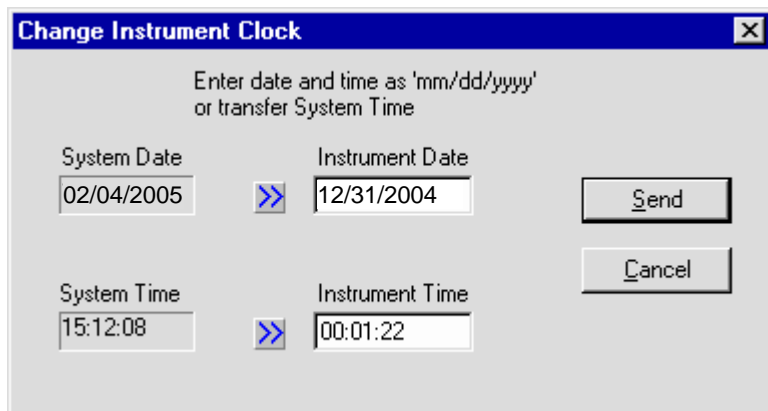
Change Instrument Clock

Enter date and time as 'mm/dd/yyyy' or transfer System Time

System Date
02/04/2005
>>
Instrument Date
12/31/2004

Send

Cancel

System Time
15:12:08
>>
Instrument Time
00:01:22